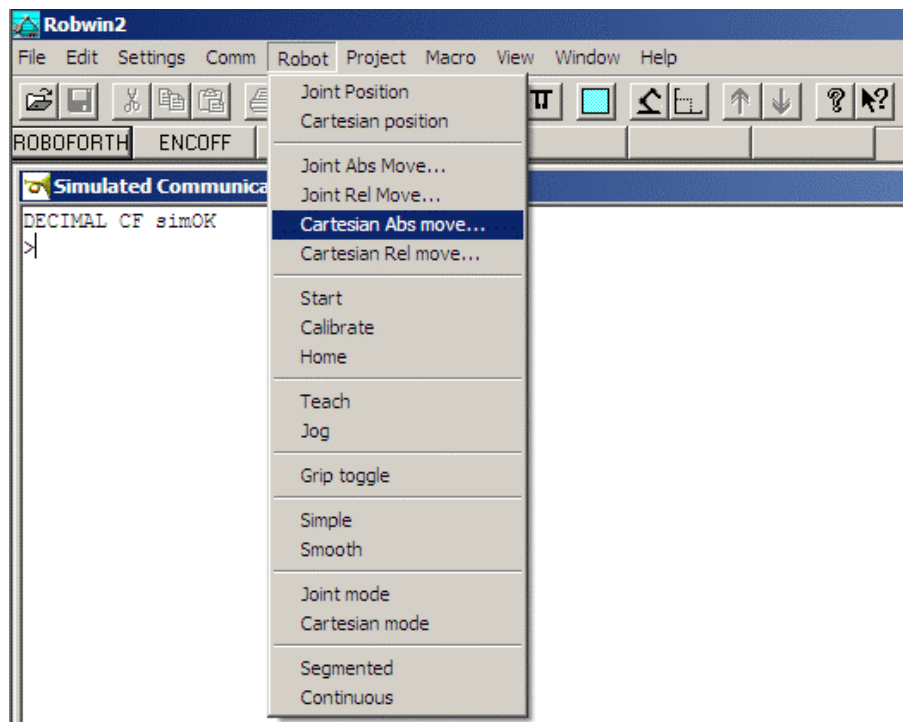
Robwin2

File Edit Settings Comm Robot Project Macro View Window Help

ROBOFORTH ENCOFF

Simulated Communica

DECIMAL CF simOK
>

Joint Position
Cartesian position

Joint Abs Move...
Joint Rel Move...
Cartesian Abs move...
Cartesian Rel move...

Start
Calibrate
Home

Teach
Jog

Grip toggle

Simple
Smooth

Joint mode
Cartesian mode

Segmented
Continuous